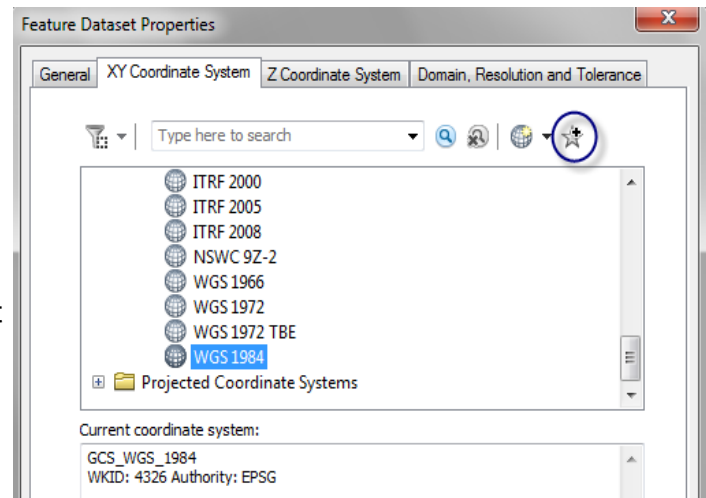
Feature Dataset Properties

General | XY Coordinate System | Z Coordinate System | Domain, Resolution and Tolerance

Type here to search

ITRF 2000
ITRF 2005
ITRF 2008
NSWC 9Z-2
WGS 1966
WGS 1972
WGS 1972 TBE
WGS 1984
Projected Coordinate Systems

Current coordinate system:

GCS_WGS_1984
WKID: 4326 Authority: EPSG